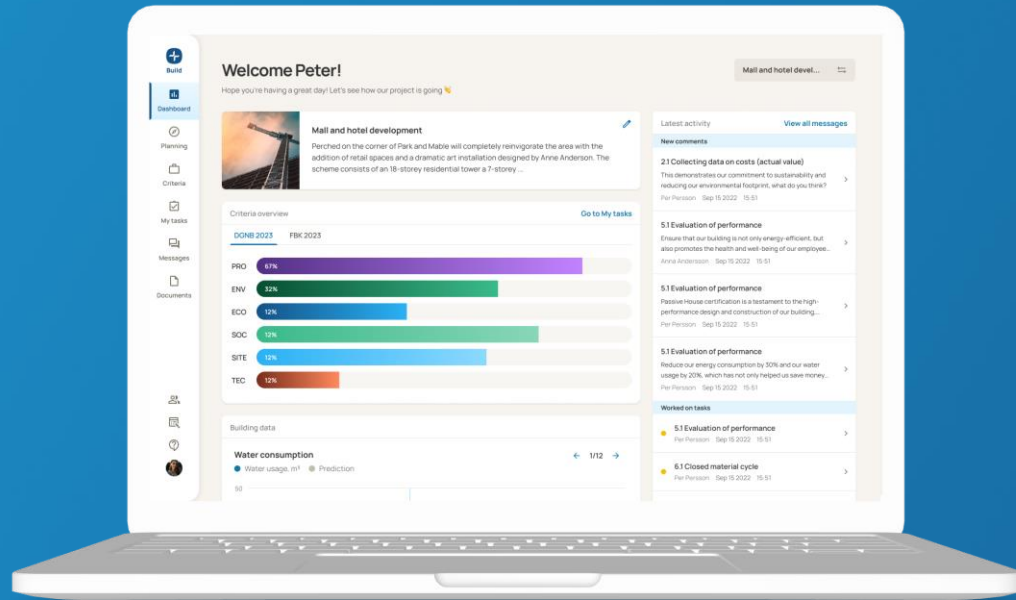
Build

Dashboard

Planning

Criteria

My tasks

Messages

Documents

Welcome Peter!

Hope you're having a great day! Let's see how our project is going 👋

Mall and hotel devel...

Mall and hotel development

Perched on the corner of Park and Mable will completely reinvigorate the area with the addition of retail spaces and a dramatic art installation designed by Anne Anderson. The scheme consists of an 18-storey residential tower a 7-storey ...

Criteria overview

Go to My tasks

DGNB 2023

FBK 2023

PRO 67%

ENV 32%

ECO 12%

SOC 12%

SITE 12%

TEC 12%

Building data

Water consumption

Water usage, m³

Prediction

1/12

50

Latest activity

View all messages

New comments

2.1 Collecting data on costs (actual value)

This demonstrates our commitment to sustainability and reducing our environmental footprint, what do you think?

Per Persson Sep 15 2022 15:51

5.1 Evaluation of performance

Ensure that our building is not only energy-efficient, but also promotes the health and well-being of our employee...

Anna Andersson Sep 15 2022 15:51

5.1 Evaluation of performance

Passive House certification is a testament to the high-performance design and construction of our building...

Per Persson Sep 15 2022 15:51

5.1 Evaluation of performance

Reduce our energy consumption by 50% and our water usage by 20%, which has not only helped us save money...

Per Persson Sep 15 2022 15:51

Worked on tasks

5.1 Evaluation of performance

Per Persson Sep 15 2022 15:51

6.1 Closed material cycle

Per Persson Sep 15 2022 15:51